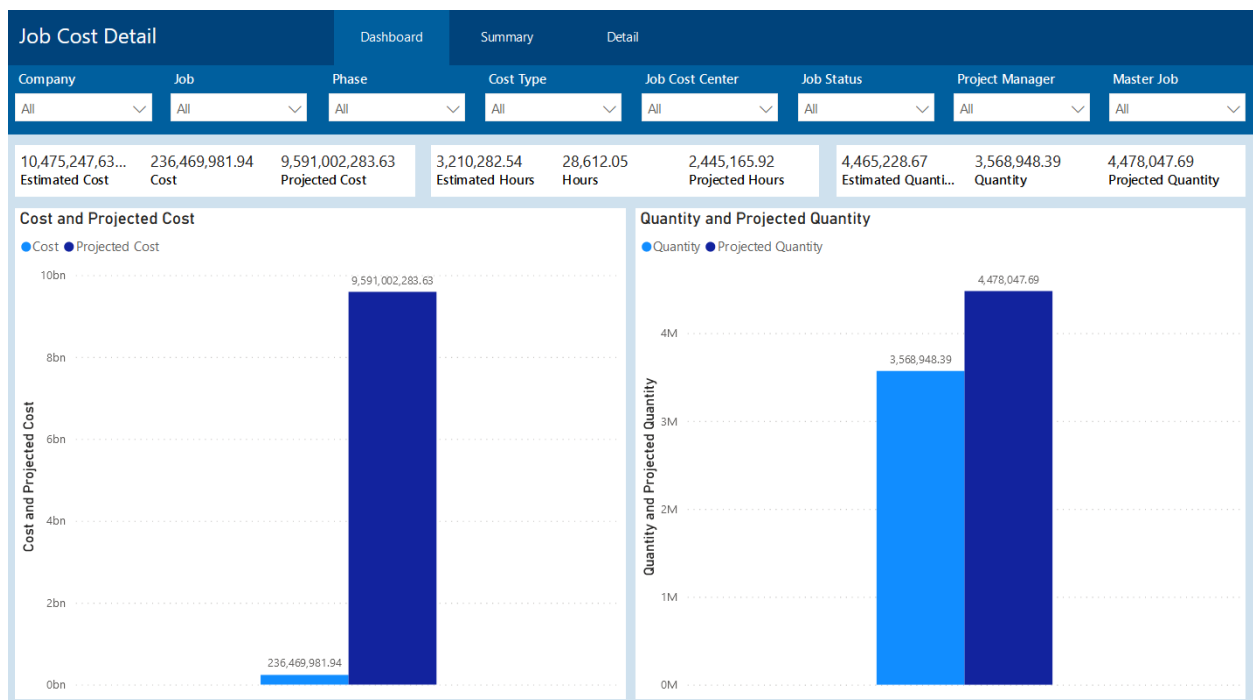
Job Cost Detail

Dashboard Summary Detail

Company
All

Job
All

Phase
All

Cost Type
All

Job Cost Center
All

Job Status
All

Project Manager
All

Master Job
All

10,475,247,63...
Estimated Cost

236,469,981.94
Cost

9,591,002,283.63
Projected Cost

3,210,282.54
Estimated Hours

28,612.05
Hours

2,445,165.92
Projected Hours

4,465,228.67
Estimated Quanti...

3,568,948.39
Quantity

4,478,047.69
Projected Quantity

Cost and Projected Cost

● Cost ● Projected Cost

10bn
8bn
6bn
4bn
2bn
0bn

Cost and Projected Cost

9,591,002,283.63
236,469,981.94

Quantity and Projected Quantity

● Quantity ● Projected Quantity

4M
3M
2M
1M
0M

Quantity and Projected Quantity

4,478,047.69
3,568,948.39